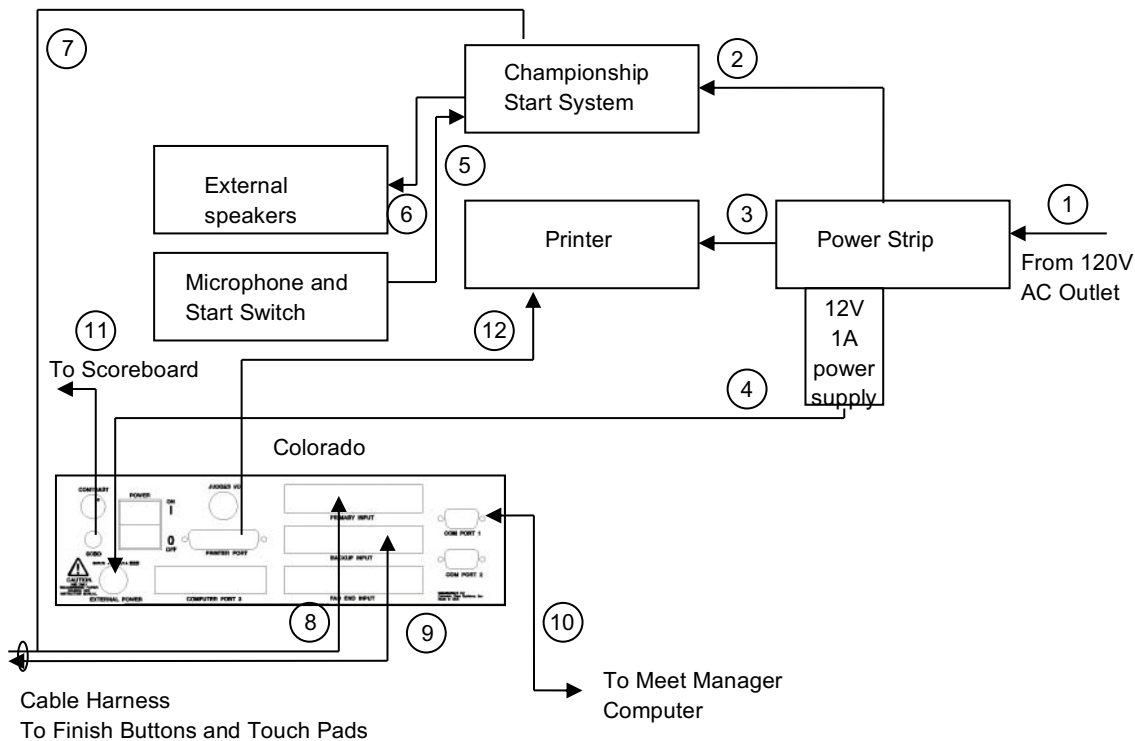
7

Championship Start System

2

External speakers

5

6

Printer

3

Power Strip

1

From 120V AC Outlet

Microphone and Start Switch

12V 1A power supply

11

To Scoreboard

12

4

Colorado

CONTRAST

POWER

ON

I

0

OFF

JUDGES I/O

PRIMARY INPUT

COM PORT 1

SCBD

PRINTER PORT

BACKUP INPUT

COM PORT 2

CAUTION

EXTERNAL POWER

COMPUTER PORT 2

FAR END INPUT

8

9

10

Cable Harness
To Finish Buttons and Touch Pads

To Meet Manager Computer